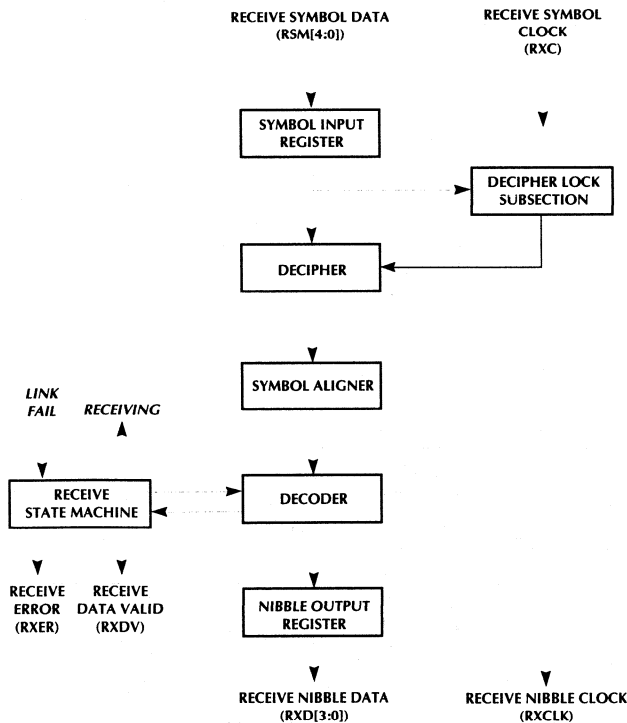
RECEIVE SYMBOL DATA
(RSM[4:0])

RECEIVE SYMBOL
CLOCK
(RXC)

SYMBOL INPUT
REGISTER

DECIPHER LOCK
SUBSECTION

DECIPHER

SYMBOL ALIGNER

LINK
FAIL

RECEIVING

RECEIVE
STATE MACHINE

DECODER

RECEIVE
ERROR
(RXER)

RECEIVE
DATA VALID
(RXDV)

NIBBLE OUTPUT
REGISTER

RECEIVE NIBBLE DATA
(RXD[3:0])

RECEIVE NIBBLE CLOCK
(RXCLK)